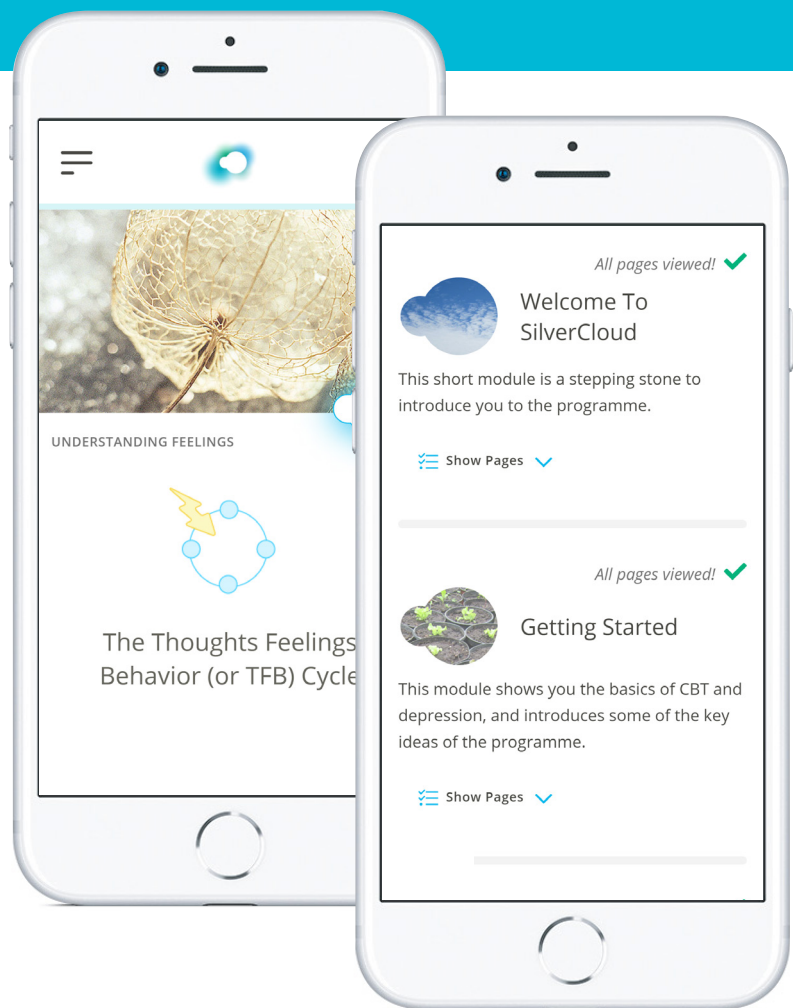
UNDERSTANDING FEELINGS

The Thoughts Feelings Behavior (or TFB) Cycle

All pages viewed!

Welcome To SilverCloud

This short module is a stepping stone to introduce you to the programme.

Show Pages

All pages viewed!

Getting Started

This module shows you the basics of CBT and depression, and introduces some of the key ideas of the programme.

Show Pages